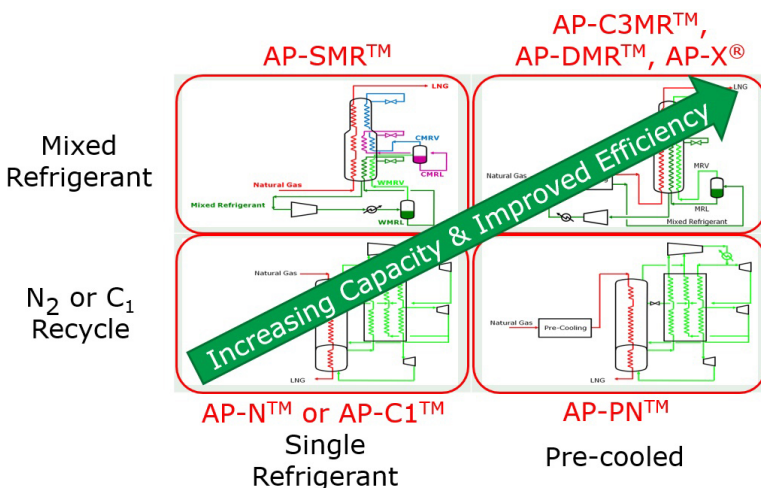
AP-SMR$^{TM}$

AP-C3MR$^{TM}$, AP-DMR$^{TM}$, AP-X$^{®}$

Mixed Refrigerant

LNG

CMRV

CMRL

Natural Gas

WMRV

Mixed Refrigerant

WMRL

LNG

Natural Gas

MRV

MRL

Mixed Refrigerant

N$_2$ or C$_1$ Recycle

Natural Gas

Natural Gas

Pre-Cooling

LNG

LNG

Increasing Capacity & Improved Efficiency

AP-N$^{TM}$ or AP-C1$^{TM}$

Single Refrigerant

AP-PN$^{TM}$

Pre-cooled